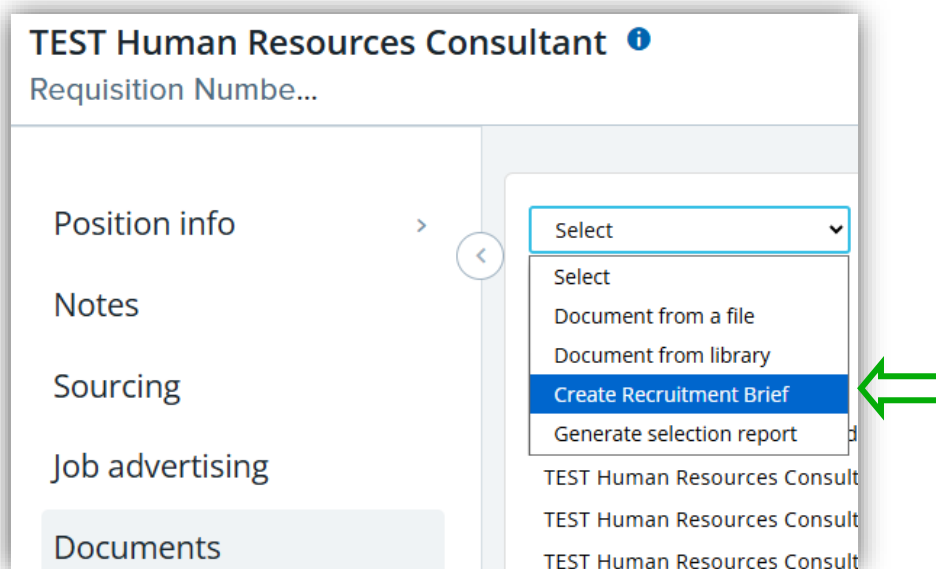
TEST Human Resources Consultant

Requisition Numbe...

Position info

Notes

Sourcing

Job advertising

Documents

Select

Select

Document from a file

Document from library

Create Recruitment Brief

Generate selection report

TEST Human Resources Consult

TEST Human Resources Consult

TEST Human Resources Consult